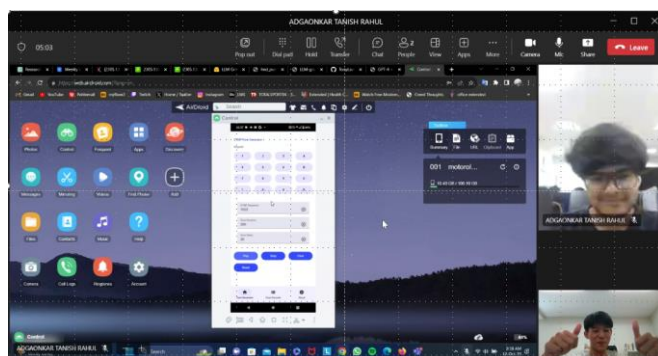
ADGAONKAR TANISH RAHUL

05:03

Pop out
Dial pad
Hold
Transfer
Chat
People
View
Apps
More
Camera
Mic
Share
Leave

AirDroid

Photos
Control
Filesport
Apps
Discovery
Messages
Mirroring
Videos
Find Phone
Add
Files
Contacts
Music
Help
Camera
Call Logs
Ringtones
Account

Control

Summary
File
URL
Clipboard
App

001 motorol...

ADGAONKAR TANISH RAHUL

Control

ADGAONKAR TANISH RAHUL

Search